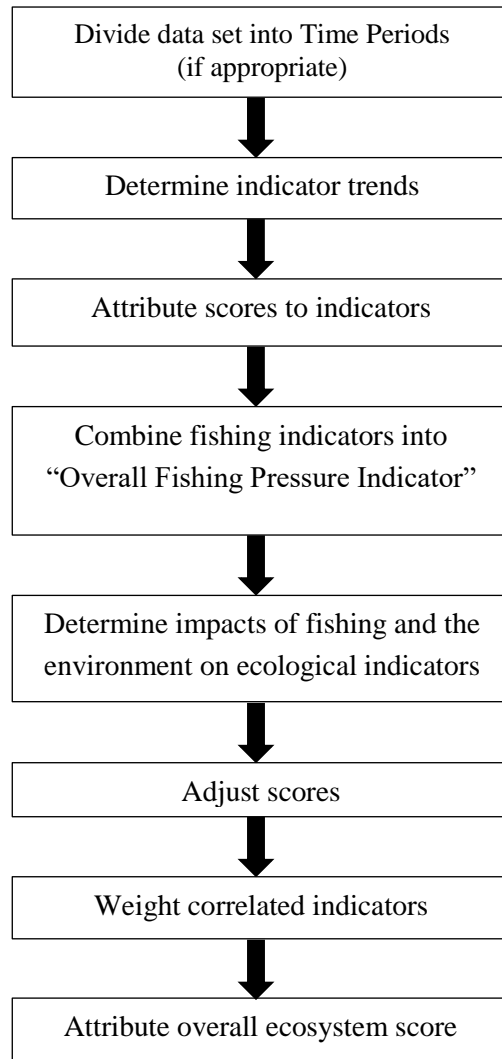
Divide data set into Time Periods (if appropriate)

Determine indicator trends

Attribute scores to indicators

Combine fishing indicators into "Overall Fishing Pressure Indicator"

Determine impacts of fishing and the environment on ecological indicators

Adjust scores

Weight correlated indicators

Attribute overall ecosystem score